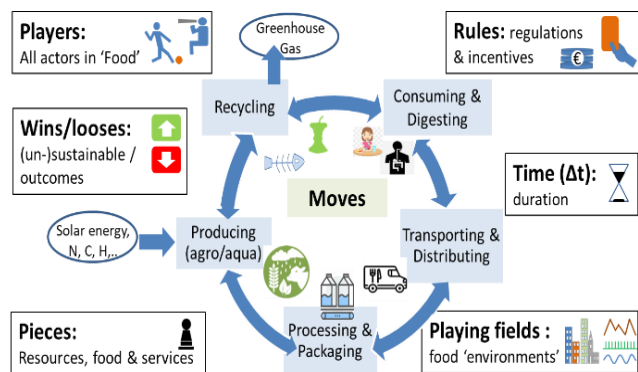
Players:
All actors in 'Food'

Greenhouse Gas

Rules: regulations & incentives

Recycling

Consuming & Digesting

Wins/looses:
(un-)sustainable / outcomes

Moves

Time (Δt):
duration

Solar energy, N, C, H,..

Producing (agro/aqua)

Transporting & Distributing

Pieces:
Resources, food & services

Processing & Packaging

Playing fields :
food 'environments'